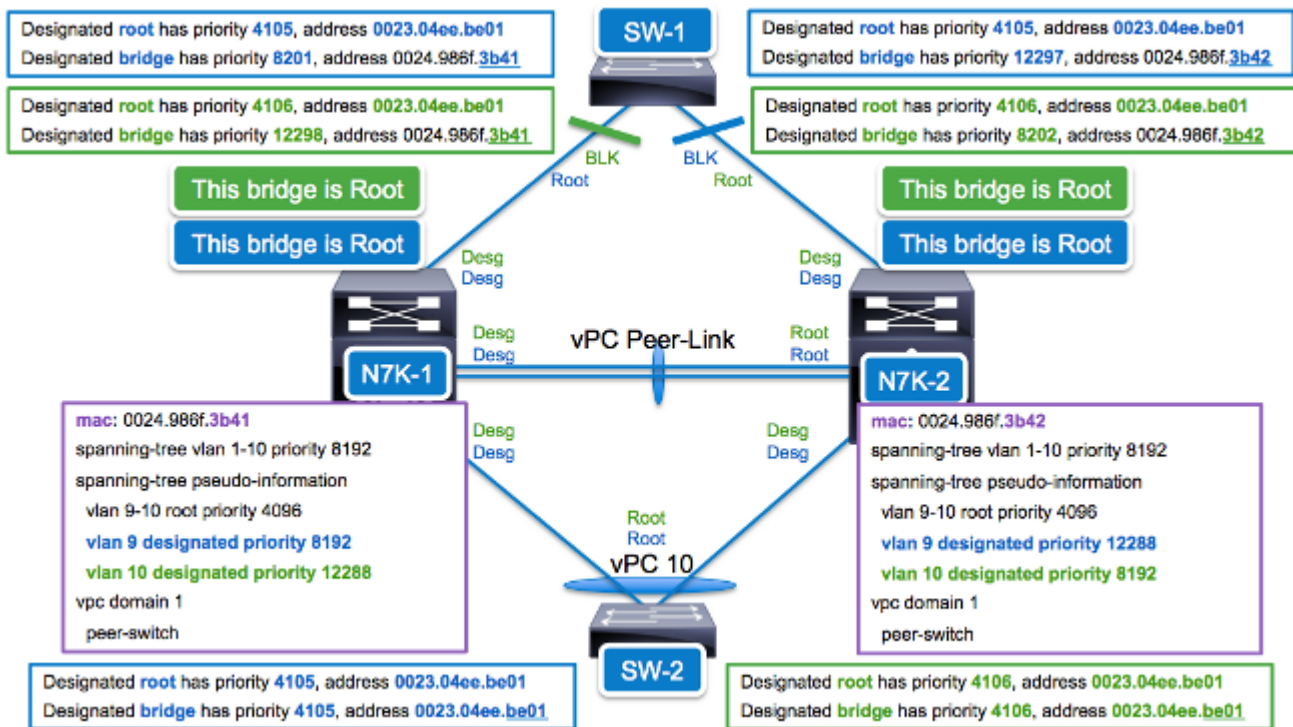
Designated root has priority 4105, address 0023.04ee.be01
Designated bridge has priority 8201, address 0024.986f.3b41

SW-1

Designated root has priority 4105, address 0023.04ee.be01
Designated bridge has priority 12297, address 0024.986f.3b42

Designated root has priority 4106, address 0023.04ee.be01
Designated bridge has priority 12298, address 0024.986f.3b41

Designated root has priority 4106, address 0023.04ee.be01
Designated bridge has priority 8202, address 0024.986f.3b42

BLK
Root

BLK
Root

This bridge is Root
This bridge is Root

This bridge is Root
This bridge is Root

Desg
Desg

Desg
Desg

Desg
Desg

vPC Peer-Link

Root
Root

N7K-1

N7K-2

mac: 0024.986f.3b41
spanning-tree vlan 1-10 priority 8192
spanning-tree pseudo-information
vlan 9-10 root priority 4096
vlan 9 designated priority 8192
vlan 10 designated priority 12288
vpc domain 1
peer-switch

Desg
Desg

Desg
Desg

mac: 0024.986f.3b42
spanning-tree vlan 1-10 priority 8192
spanning-tree pseudo-information
vlan 9-10 root priority 4096
vlan 9 designated priority 12288
vlan 10 designated priority 8192
vpc domain 1
peer-switch

Root
Root

vPC 10

SW-2

Designated root has priority 4105, address 0023.04ee.be01
Designated bridge has priority 4105, address 0023.04ee.be01

Designated root has priority 4106, address 0023.04ee.be01
Designated bridge has priority 4106, address 0023.04ee.be01